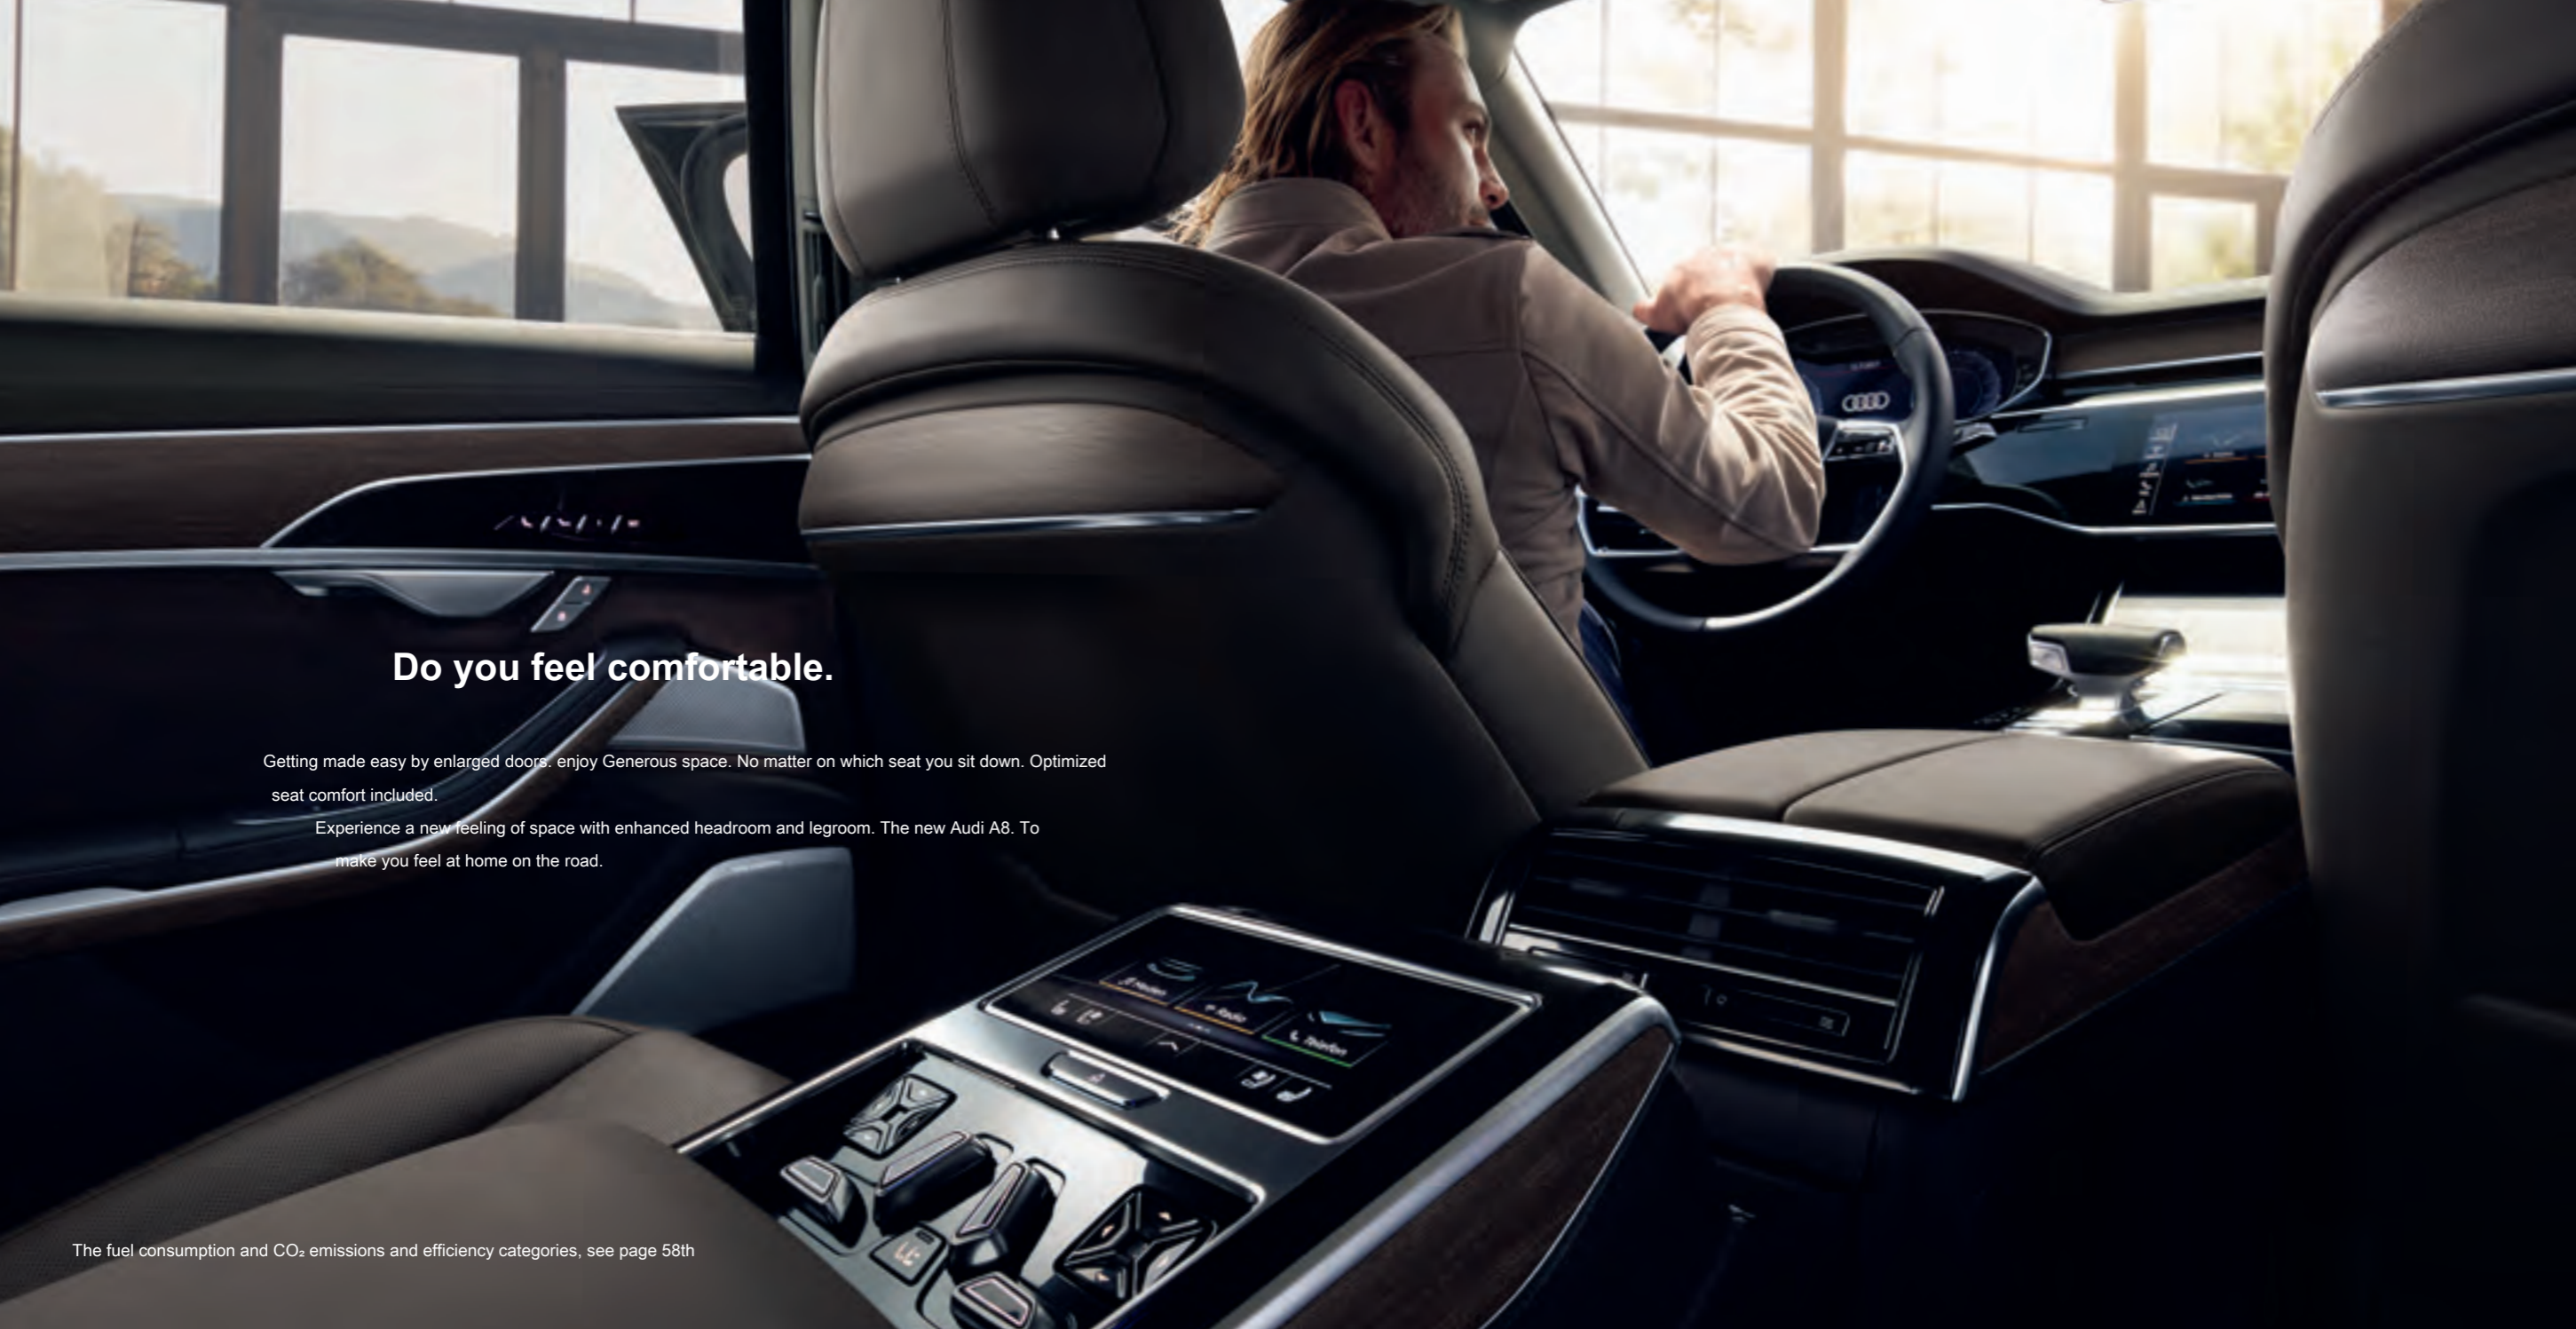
Do you feel comfortable.

Getting made easy by enlarged doors. enjoy Generous space. No matter on which seat you sit down. Optimized seat comfort included.

Experience a new feeling of space with enhanced headroom and legroom. The new Audi A8. To make you feel at home on the road.

Heizen

Radio

Telefon

The fuel consumption and $CO_2$ emissions and efficiency categories, see page 58th